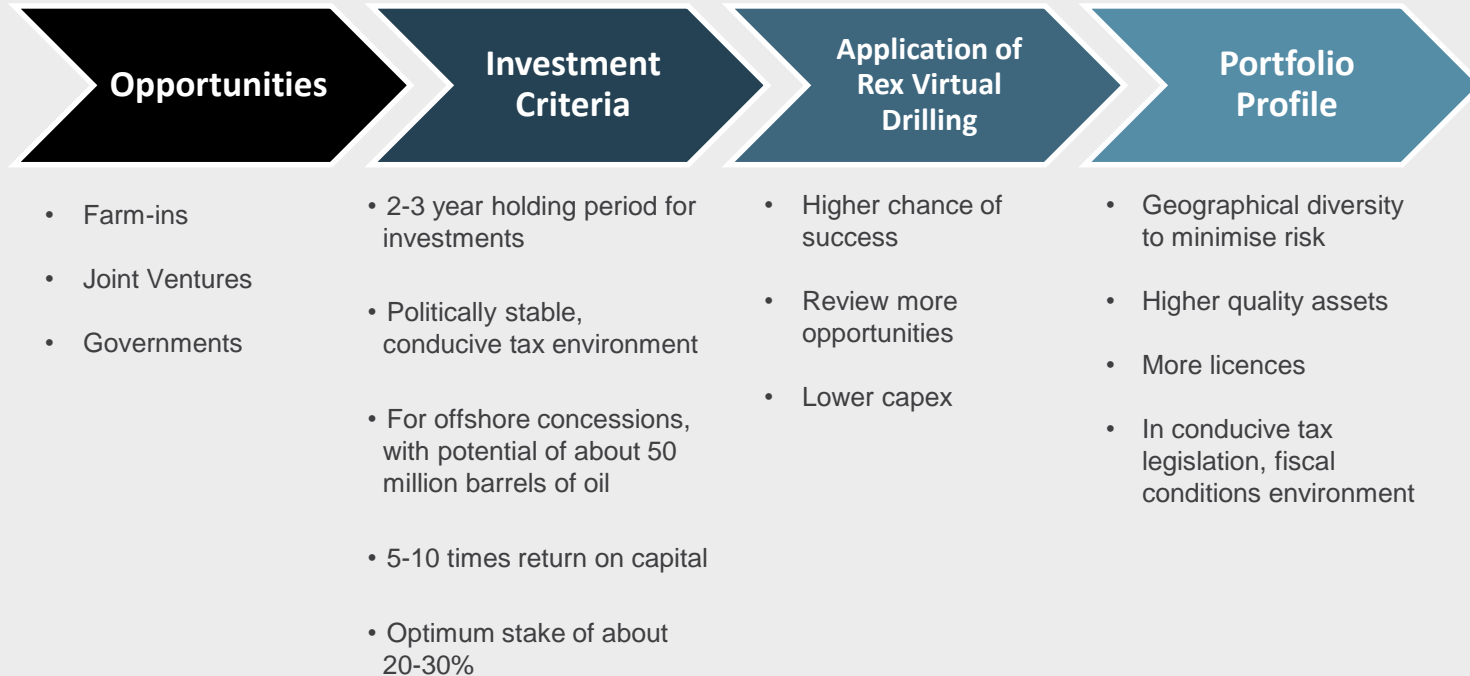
Opportunities

- Farm-ins
- Joint Ventures
- Governments

Investment Criteria

- 2-3 year holding period for investments
- Politically stable, conducive tax environment
- For offshore concessions, with potential of about 50 million barrels of oil
- 5-10 times return on capital
- Optimum stake of about 20-30%

Application of Rex Virtual Drilling

- Higher chance of success
- Review more opportunities
- Lower capex

Portfolio Profile

- Geographical diversity to minimise risk
- Higher quality assets
- More licences
- In conducive tax legislation, fiscal conditions environment